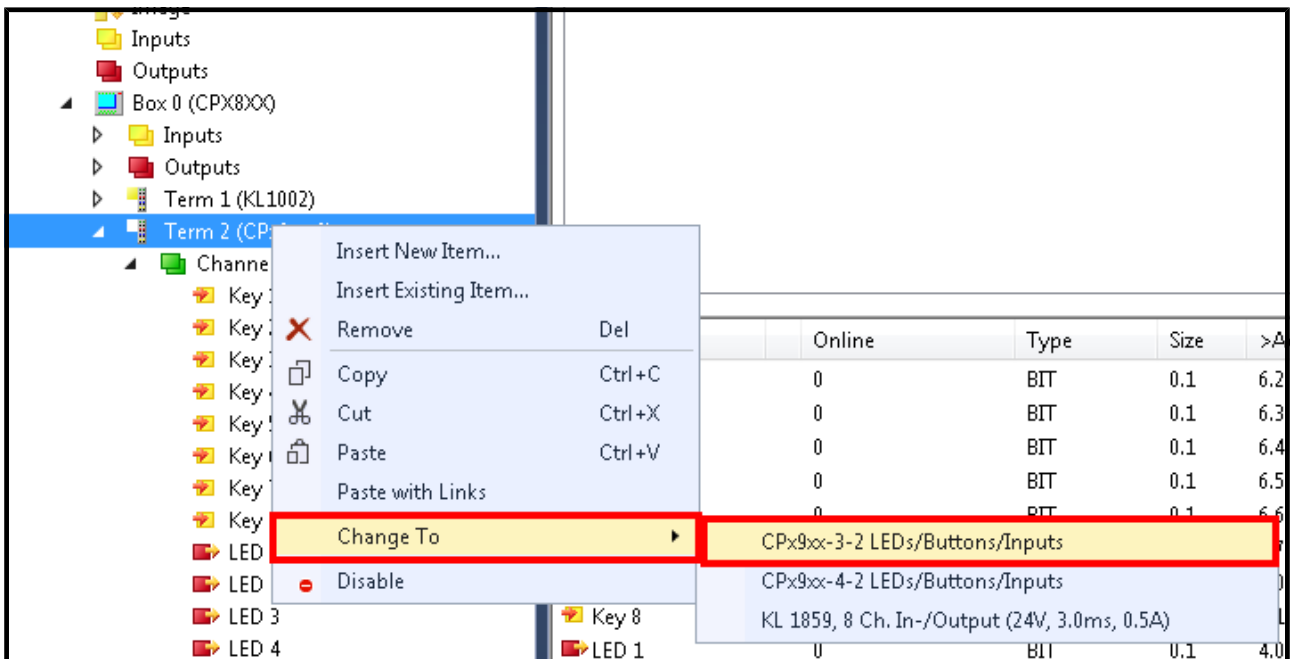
Image
Inputs
Outputs
Box 0 (CPX8XX)
Inputs
Outputs
Term 1 (KL1002)
Term 2 (CP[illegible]
Channe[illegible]
Key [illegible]
Key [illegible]
Key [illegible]
Key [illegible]
Key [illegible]
Key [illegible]
Key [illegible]
Key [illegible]
LED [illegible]
LED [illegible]
LED 3
LED 4

Insert New Item...
Insert Existing Item...
Remove Del
Copy Ctrl+C
Cut Ctrl+X
Paste Ctrl+V
Paste with Links
Change To
Disable

CPx9xx-3-2 LEDs/Buttons/Inputs
CPx9xx-4-2 LEDs/Buttons/Inputs
KL 1859, 8 Ch. In-/Output (24V, 3.0ms, 0.5A)

| | Online | Type | Size | >A |
|---|---|---|---|---|
| | 0 | BIT | 0.1 | 6.2 |
| | 0 | BIT | 0.1 | 6.3 |
| | 0 | BIT | 0.1 | 6.4 |
| | 0 | BIT | 0.1 | 6.5 |
| | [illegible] | BIT | 0.1 | 6.6 |
| Key 8 | | | | |
| LED 1 | 0 | BIT | 0.1 | 4.0 |